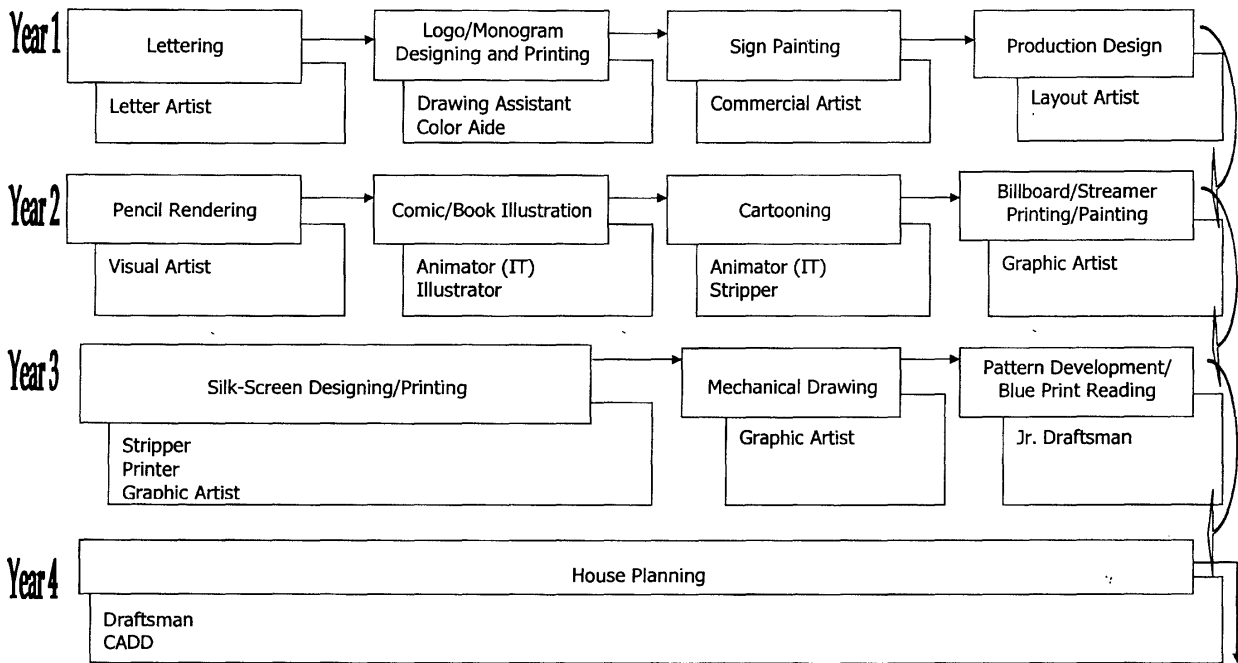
Year 1

Lettering

Letter Artist

Logo/Monogram Designing and Printing

Drawing Assistant
Color Aide

Sign Painting

Commercial Artist

Production Design

Layout Artist

Year 2

Pencil Rendering

Visual Artist

Comic/Book Illustration

Animator (IT)
Illustrator

Cartooning

Animator (IT)
Stripper

Billboard/Streamer Printing/Painting

Graphic Artist

Year 3

Silk-Screen Designing/Printing

Stripper
Printer
Graphic Artist

Mechanical Drawing

Graphic Artist

Pattern Development/ Blue Print Reading

Jr. Draftsman

Year 4

House Planning

Draftsman
CADD